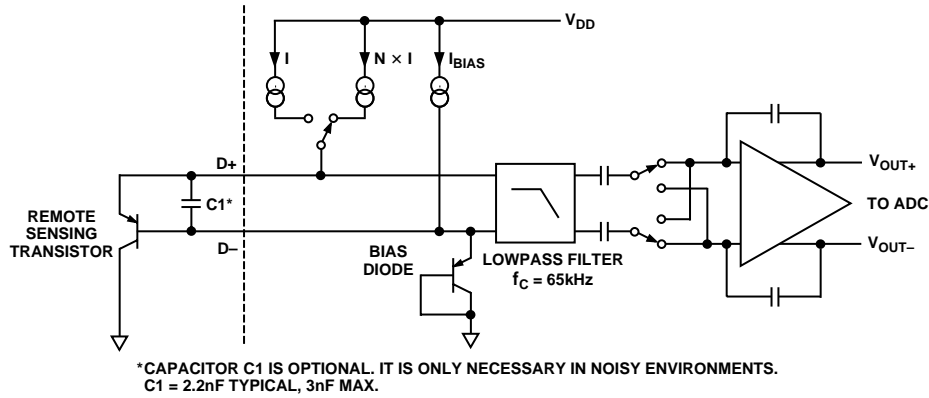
$V_{DD}$

I

N × I

$I_{BIAS}$

D+

C1*

REMOTE SENSING TRANSISTOR

D–

BIAS DIODE

LOWPASS FILTER
$f_C$ = 65kHz

$V_{OUT+}$

TO ADC

$V_{OUT–}$

*CAPACITOR C1 IS OPTIONAL. IT IS ONLY NECESSARY IN NOISY ENVIRONMENTS.
C1 = 2.2nF TYPICAL, 3nF MAX.